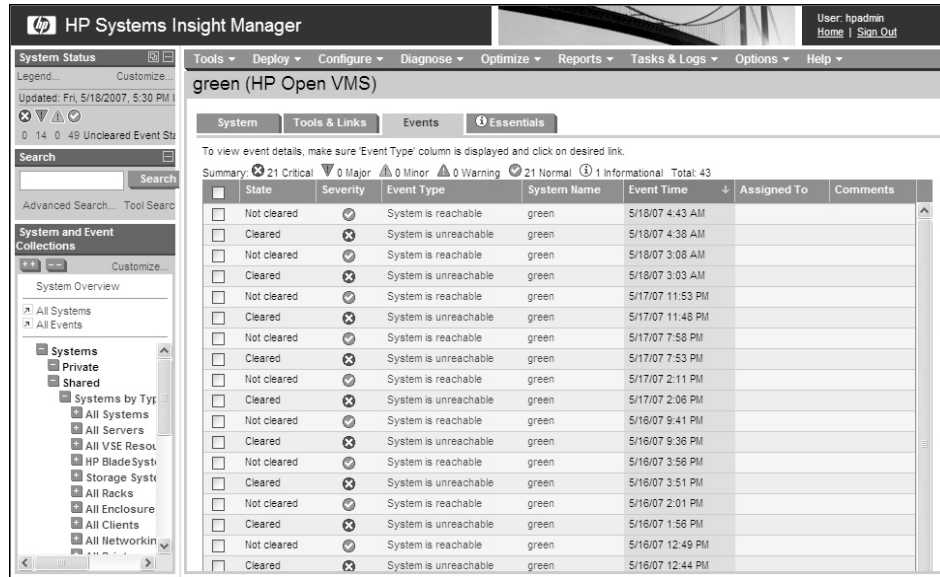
HP Systems Insight Manager

User: hpadmin
Home | Sign Out

System Status
Legend... Customize...
Updated: Fri, 5/18/2007, 5:30 PM
0 14 0 49 Uncleared Event Sta

Search
Search
Advanced Search... Tool Searc

System and Event Collections
Customize...
System Overview
All Systems
All Events

Systems
Private
Shared
Systems by Typ
All Systems
All Servers
All VSE Resou
HP BladeSyst
Storage Syste
All Racks
All Enclosure
All Clients
All Networkin

Tools ▾ Deploy ▾ Configure ▾ Diagnose ▾ Optimize ▾ Reports ▾ Tasks & Logs ▾ Options ▾ Help ▾

green (HP Open VMS)

System | Tools & Links | Events | Essentials

To view event details, make sure 'Event Type' column is displayed and click on desired link.
Summary: 21 Critical 0 Major 0 Minor 0 Warning 21 Normal 1 Informational Total: 43

| | State | Severity | Event Type | System Name | Event Time | Assigned To | Comments |
|---|---|---|---|---|---|---|---|
| | Not cleared | | System is reachable | green | 5/18/07 4:43 AM | | |
| | Cleared | | System is unreachable | green | 5/18/07 4:38 AM | | |
| | Not cleared | | System is reachable | green | 5/18/07 3:08 AM | | |
| | Cleared | | System is unreachable | green | 5/18/07 3:03 AM | | |
| | Not cleared | | System is reachable | green | 5/17/07 11:53 PM | | |
| | Cleared | | System is unreachable | green | 5/17/07 11:48 PM | | |
| | Not cleared | | System is reachable | green | 5/17/07 7:58 PM | | |
| | Cleared | | System is unreachable | green | 5/17/07 7:53 PM | | |
| | Not cleared | | System is reachable | green | 5/17/07 2:11 PM | | |
| | Cleared | | System is unreachable | green | 5/17/07 2:06 PM | | |
| | Not cleared | | System is reachable | green | 5/16/07 9:41 PM | | |
| | Cleared | | System is unreachable | green | 5/16/07 9:36 PM | | |
| | Not cleared | | System is reachable | green | 5/16/07 3:56 PM | | |
| | Cleared | | System is unreachable | green | 5/16/07 3:51 PM | | |
| | Not cleared | | System is reachable | green | 5/16/07 2:01 PM | | |
| | Cleared | | System is unreachable | green | 5/16/07 1:56 PM | | |
| | Not cleared | | System is reachable | green | 5/16/07 12:49 PM | | |
| | Cleared | | System is unreachable | green | 5/16/07 12:44 PM | | |